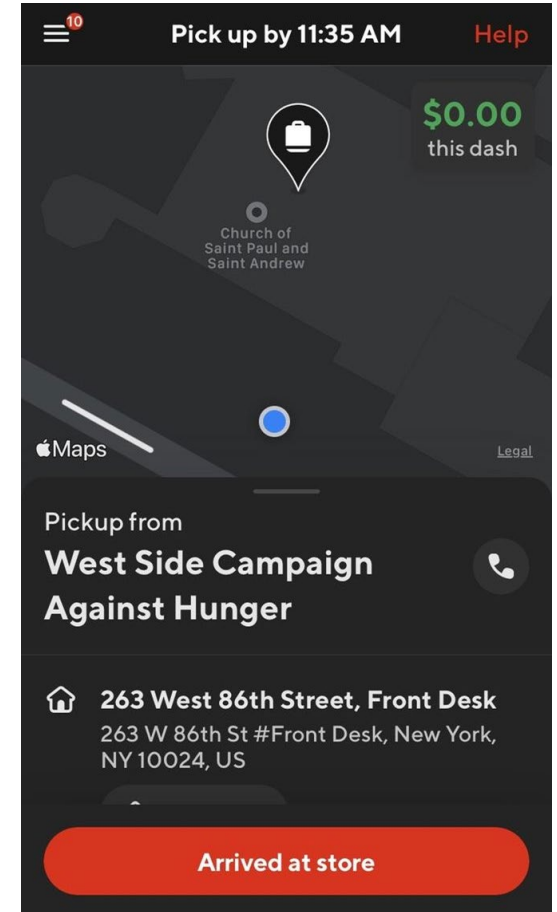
10

Pick up by 11:35 AM

Help

$0.00
this dash

Church of Saint Paul and Saint Andrew

Maps

Legal

Pickup from
West Side Campaign Against Hunger

263 West 86th Street, Front Desk
263 W 86th St #Front Desk, New York, NY 10024, US

Arrived at store